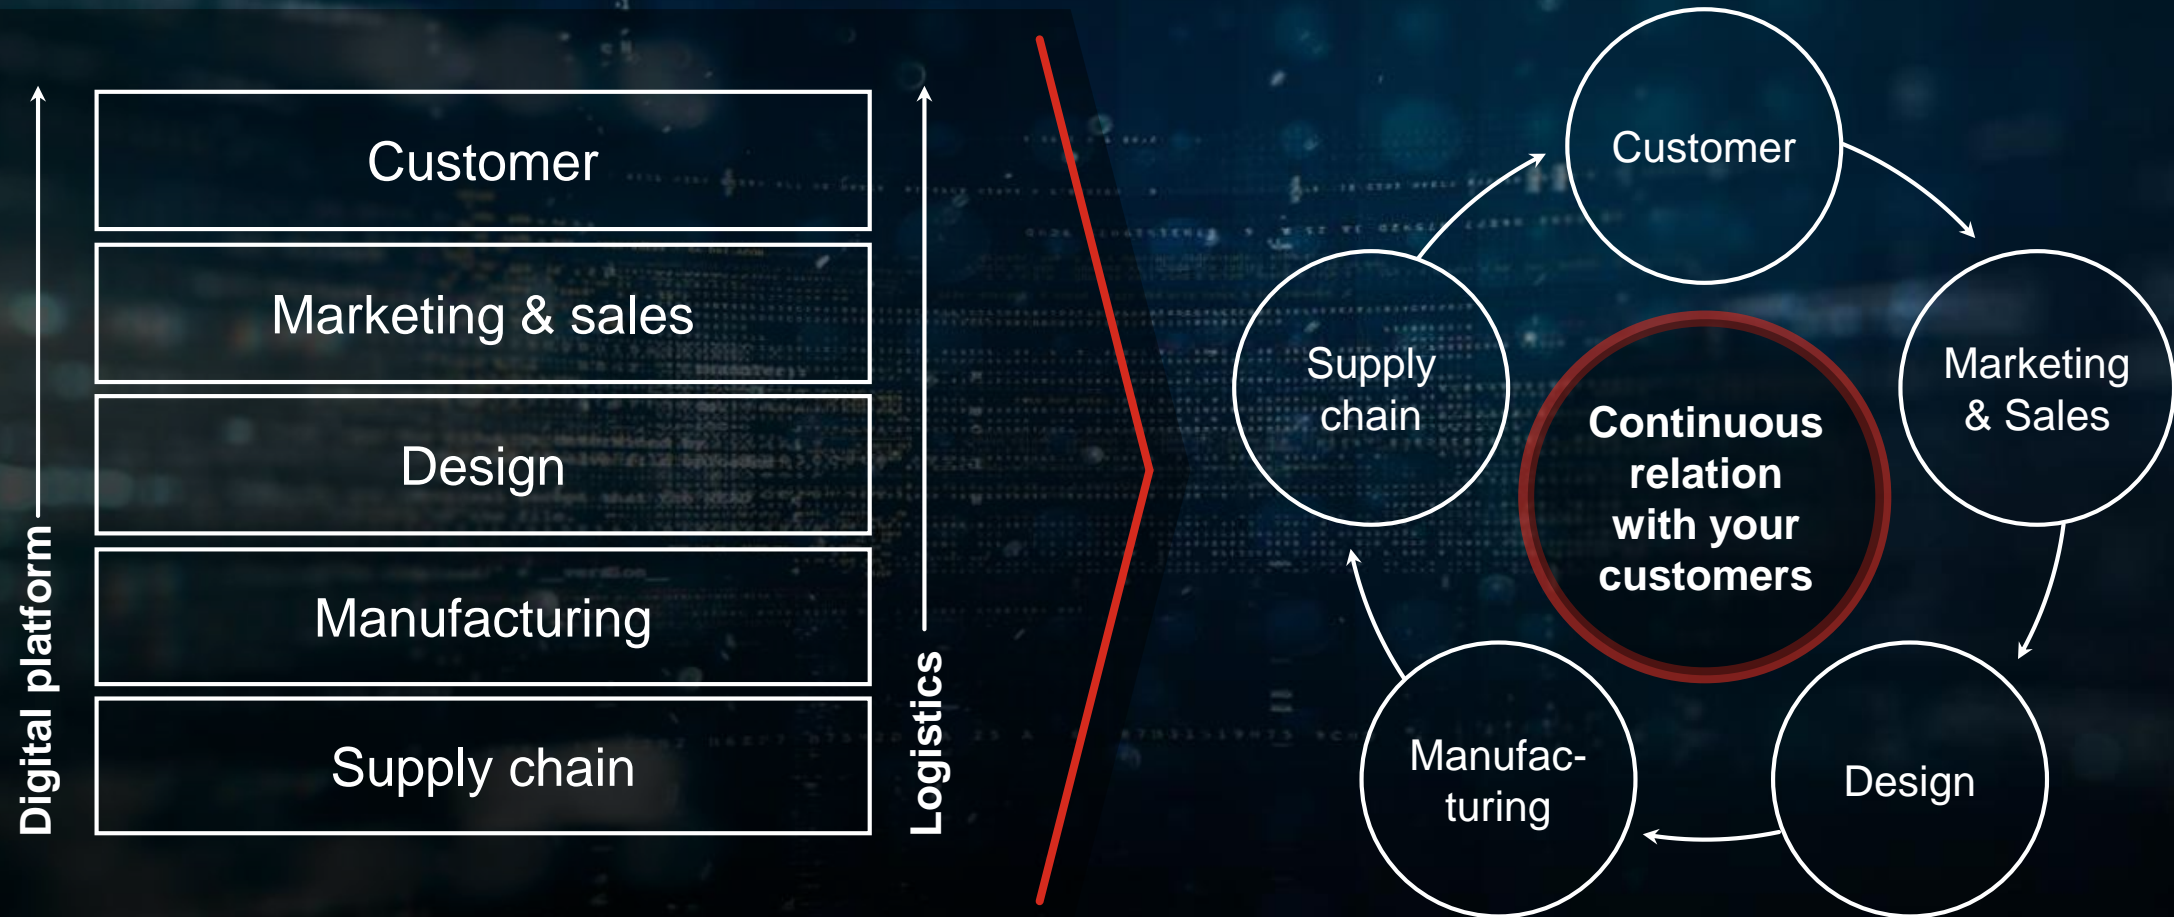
Digital platform

Customer

Marketing & sales

Design

Manufacturing

Supply chain

Logistics

Customer

Marketing & Sales

Design

Manufac-turing

Supply chain

Continuous relation with your customers